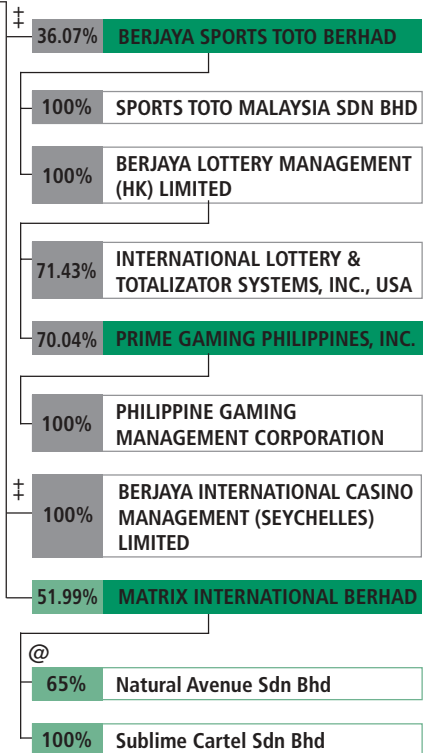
‡
36.07% BERJAYA SPORTS TOTO BERHAD

100% SPORTS TOTO MALAYSIA SDN BHD

100% BERJAYA LOTTERY MANAGEMENT (HK) LIMITED

71.43% INTERNATIONAL LOTTERY & TOTALIZATOR SYSTEMS, INC., USA

70.04% PRIME GAMING PHILIPPINES, INC.

100% PHILIPPINE GAMING MANAGEMENT CORPORATION

‡
100% BERJAYA INTERNATIONAL CASINO MANAGEMENT (SEYCHELLES) LIMITED

51.99% MATRIX INTERNATIONAL BERHAD

@
65% Natural Avenue Sdn Bhd

100% Sublime Cartel Sdn Bhd